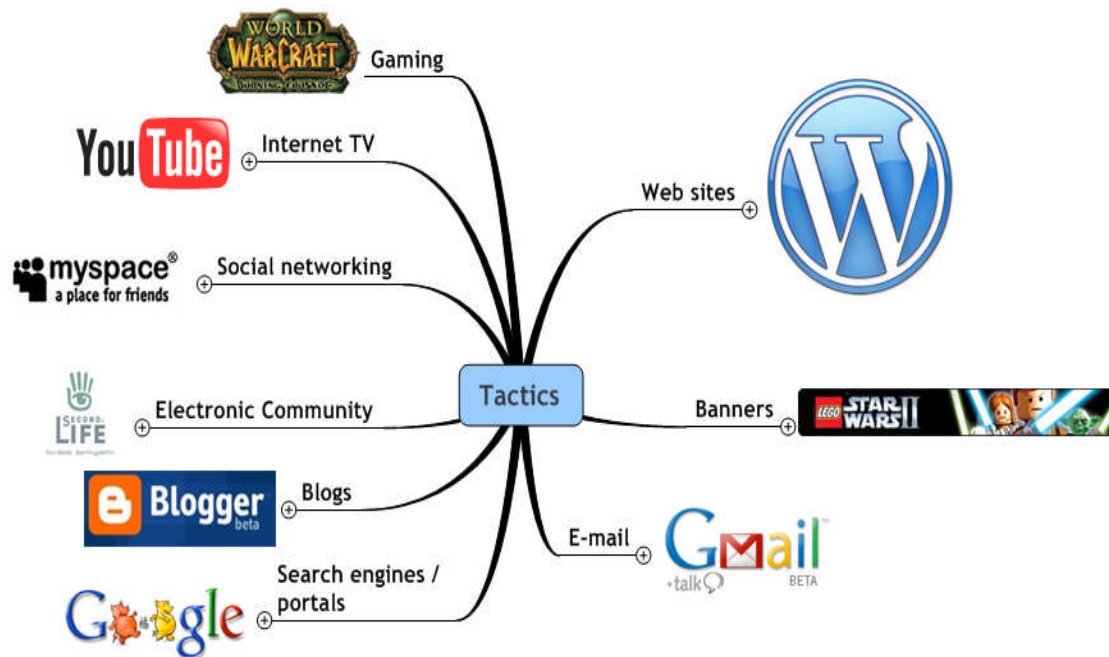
WORLD WARCRAFT

Gaming

YouTube

Internet TV

myspace®
a place for friends

Social networking

SECOND LIFE

Electronic Community

Blogger beta

Blogs

Google

Search engines / portals

Tactics

Web sites

W

Banners

LEGO STAR WARS II

E-mail

Gmail
+talk
BETA